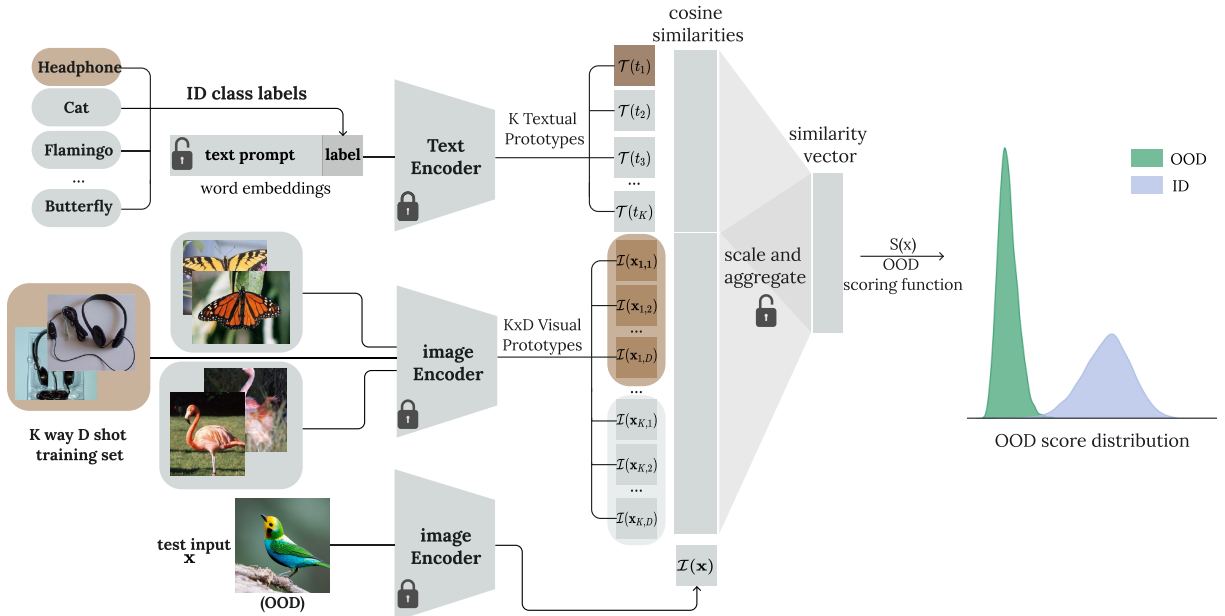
Headphone
Cat
Flamingo
...
Butterfly

ID class labels

text prompt
label

word embeddings

Text Encoder

K Textual Prototypes

$\mathcal{T}(t_1)$
$\mathcal{T}(t_2)$
$\mathcal{T}(t_3)$
...
$\mathcal{T}(t_K)$

cosine similarities

similarity vector

scale and aggregate

S(x)
OOD
scoring function

OOD
ID

OOD score distribution

K way D shot training set

image Encoder

KxD Visual Prototypes

$\mathcal{I}(\mathbf{x}_{1,1})$
$\mathcal{I}(\mathbf{x}_{1,2})$
...
$\mathcal{I}(\mathbf{x}_{1,D})$
...
$\mathcal{I}(\mathbf{x}_{K,1})$
$\mathcal{I}(\mathbf{x}_{K,2})$
...
$\mathcal{I}(\mathbf{x}_{K,D})$

test input
$\mathbf{x}$
(OOD)

image Encoder

$\mathcal{I}(\mathbf{x})$